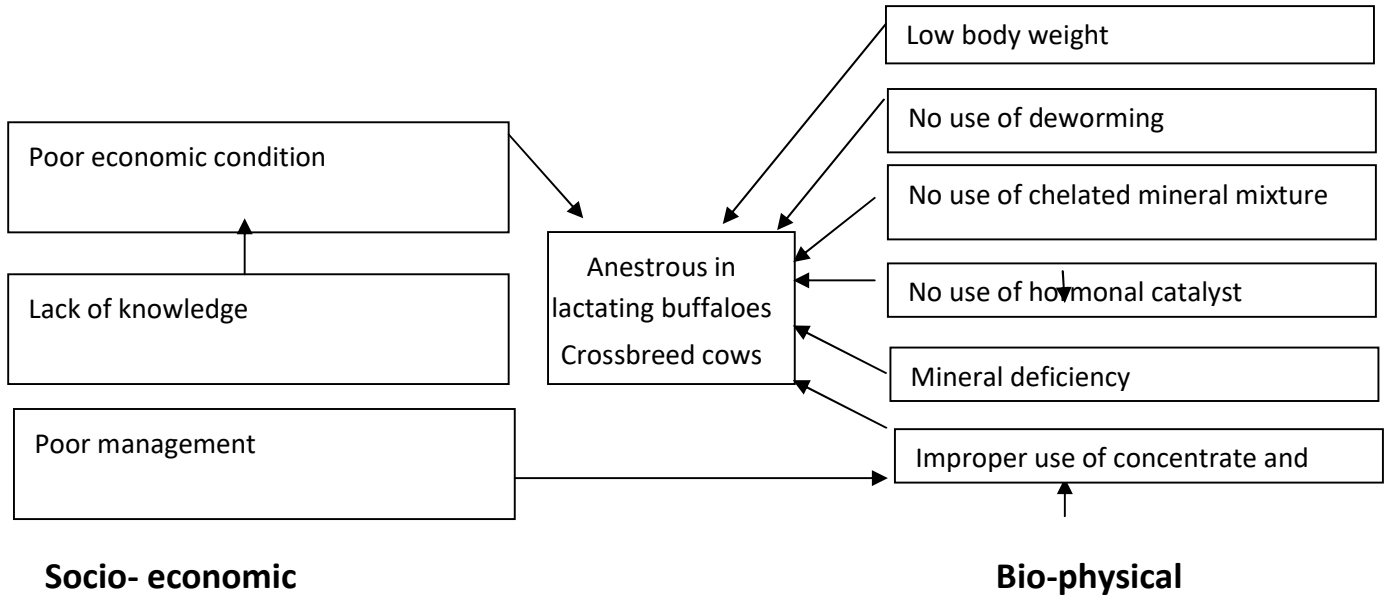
Low body weight

Poor economic condition

No use of deworming

No use of chelated mineral mixture

Anestrous in lactating buffaloes Crossbreed cows

No use of hormonal catalyst

Lack of knowledge

Mineral deficiency

Poor management

Improper use of concentrate and

Socio- economic

Bio-physical